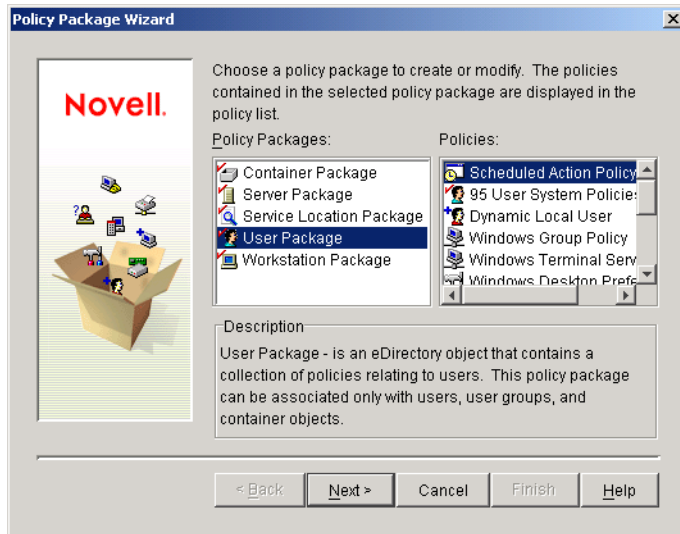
Policy Package Wizard

Novell.

Choose a policy package to create or modify. The policies contained in the selected policy package are displayed in the policy list.

Policy Packages:

Container Package
Server Package
Service Location Package
User Package
Workstation Package

Policies:

Scheduled Action Policy
95 User System Policies
Dynamic Local User
Windows Group Policy
Windows Terminal Serv
Windows Desktop Pref

Description

User Package - is an eDirectory object that contains a collection of policies relating to users. This policy package can be associated only with users, user groups, and container objects.

< Back
Next >
Cancel
Finish
Help